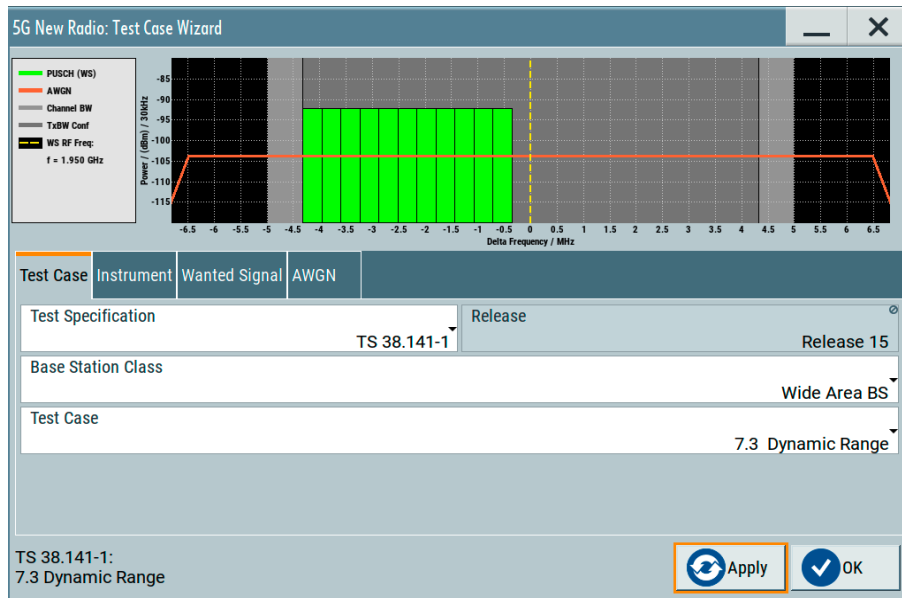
5G New Radio: Test Case Wizard

PUSCH (WS)
AWGN
Channel BW
TxBW Conf
WS RF Freq:
f = 1.950 GHz

Power / (dBm) / 30kHz
-85
-90
-95
-100
-105
-110
-115

-6.5 -6 -5.5 -5 -4.5 -4 -3.5 -3 -2.5 -2 -1.5 -1 -0.5 0 0.5 1 1.5 2 2.5 3 3.5 4 4.5 5 5.5 6 6.5
Delta Frequency / MHz

Test Case | Instrument | Wanted Signal | AWGN

Test Specification
TS 38.141-1

Release
Release 15

Base Station Class
Wide Area BS

Test Case
7.3 Dynamic Range

TS 38.141-1:
7.3 Dynamic Range

Apply
OK